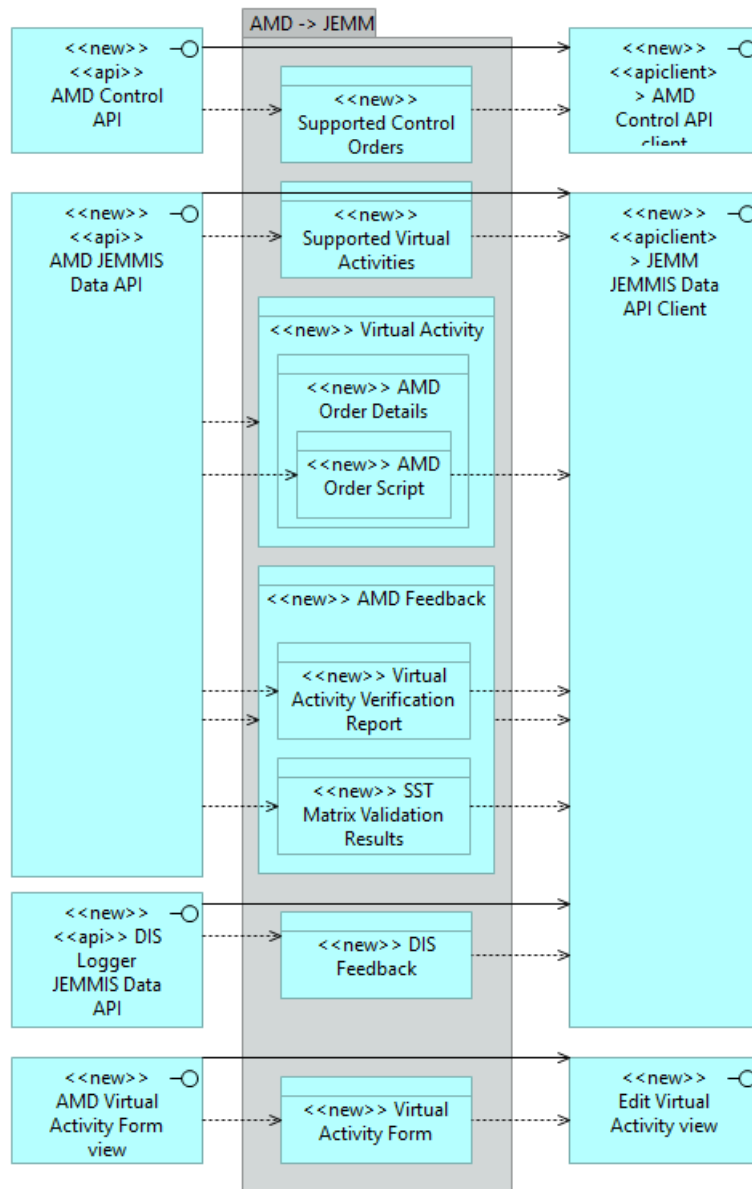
AMD -> JEMM

<<new>>
<<api>>
AMD Control API

<<new>>
Supported Control Orders

<<new>>
<<apiclient>
> AMD
Control API
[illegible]

<<new>>
<<api>>
AMD JEMMIS Data API

<<new>>
Supported Virtual Activities

<<new>>
<<apiclient>
> JEMM
JEMMIS Data
API Client

<<new>> Virtual Activity

<<new>> AMD
Order Details

<<new>> AMD
Order Script

<<new>> AMD Feedback

<<new>> Virtual
Activity Verification
Report

<<new>> SST
Matrix Validation
Results

<<new>>
<<api>> DIS
Logger
JEMMIS Data
API

<<new>> DIS
Feedback

<<new>>
AMD Virtual
Activity Form
view

<<new>> Virtual
Activity Form

<<new>>
Edit Virtual
Activity view